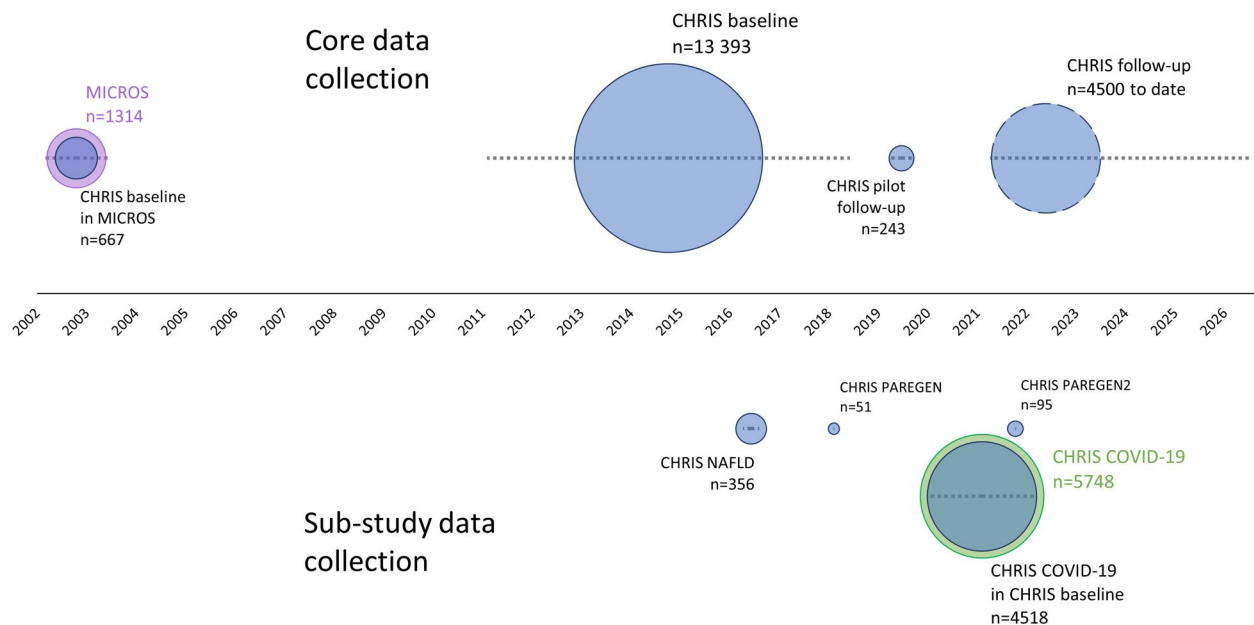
Core data collection

MICROS
n=1314

CHRIS baseline in MICROS
n=667

CHRIS baseline
n=13 393

CHRIS pilot follow-up
n=243

CHRIS follow-up
n=4500 to date

2002 2003 2004 2005 2006 2007 2008 2009 2010 2011 2012 2013 2014 2015 2016 2017 2018 2019 2020 2021 2022 2023 2024 2025 2026

CHRIS PAREGEN
n=51

CHRIS PAREGEN2
n=95

CHRIS NAFLD
n=356

CHRIS COVID-19
n=5748

Sub-study data collection

CHRIS COVID-19 in CHRIS baseline
n=4518